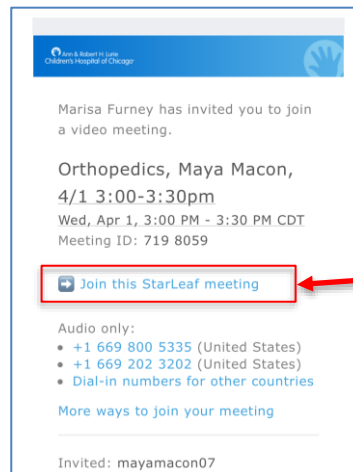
Ann & Robert H. Lurie Children's Hospital of Chicago

Marisa Furney has invited you to join a video meeting.

Orthopedics, Maya Macon, 4/1 3:00-3:30pm

Wed, Apr 1, 3:00 PM - 3:30 PM CDT

Meeting ID: 719 8059

Join this StarLeaf meeting

Audio only:

- +1 669 800 5335 (United States)
- +1 669 202 3202 (United States)
- Dial-in numbers for other countries

More ways to join your meeting

Invited: mayamacon07